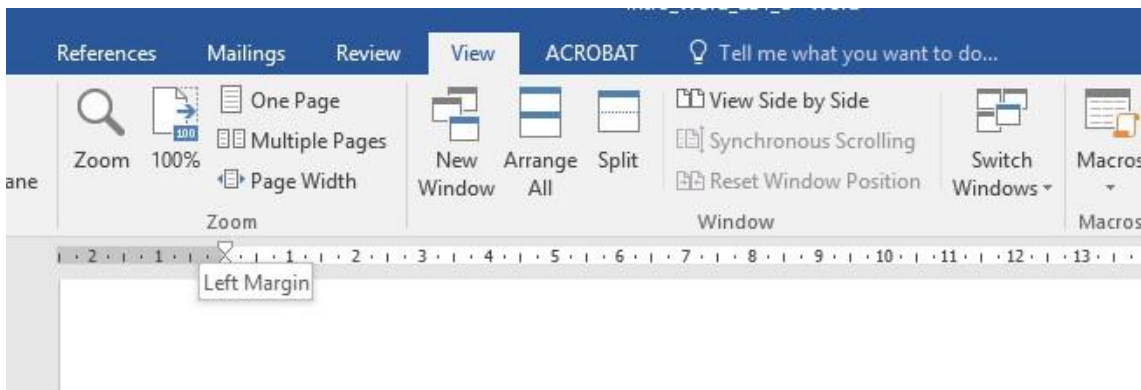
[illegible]

References Mailings Review View ACROBAT Tell me what you want to do...

ane

Zoom 100% One Page Multiple Pages Page Width

Zoom

New Window Arrange All Split

View Side by Side Synchronous Scrolling Reset Window Position

Switch Windows

Window

Macros

Macros

2 1 1 2 3 4 5 6 7 8 9 10 11 12 13

Left Margin